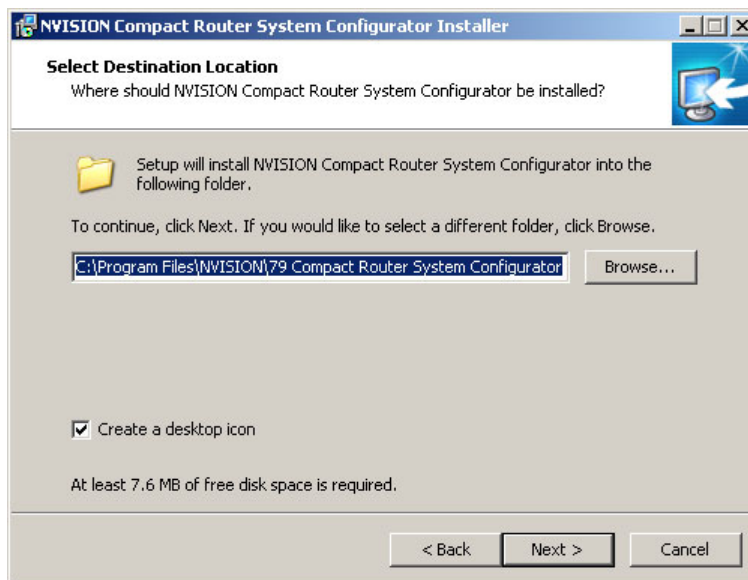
NVISION Compact Router System Configurator Installer

Select Destination Location
Where should NVISION Compact Router System Configurator be installed?

Setup will install NVISION Compact Router System Configurator into the following folder.

To continue, click Next. If you would like to select a different folder, click Browse.

C:\Program Files\NVISION\79 Compact Router System Configurator

Browse...

Create a desktop icon

At least 7.6 MB of free disk space is required.

< Back

Next >

Cancel